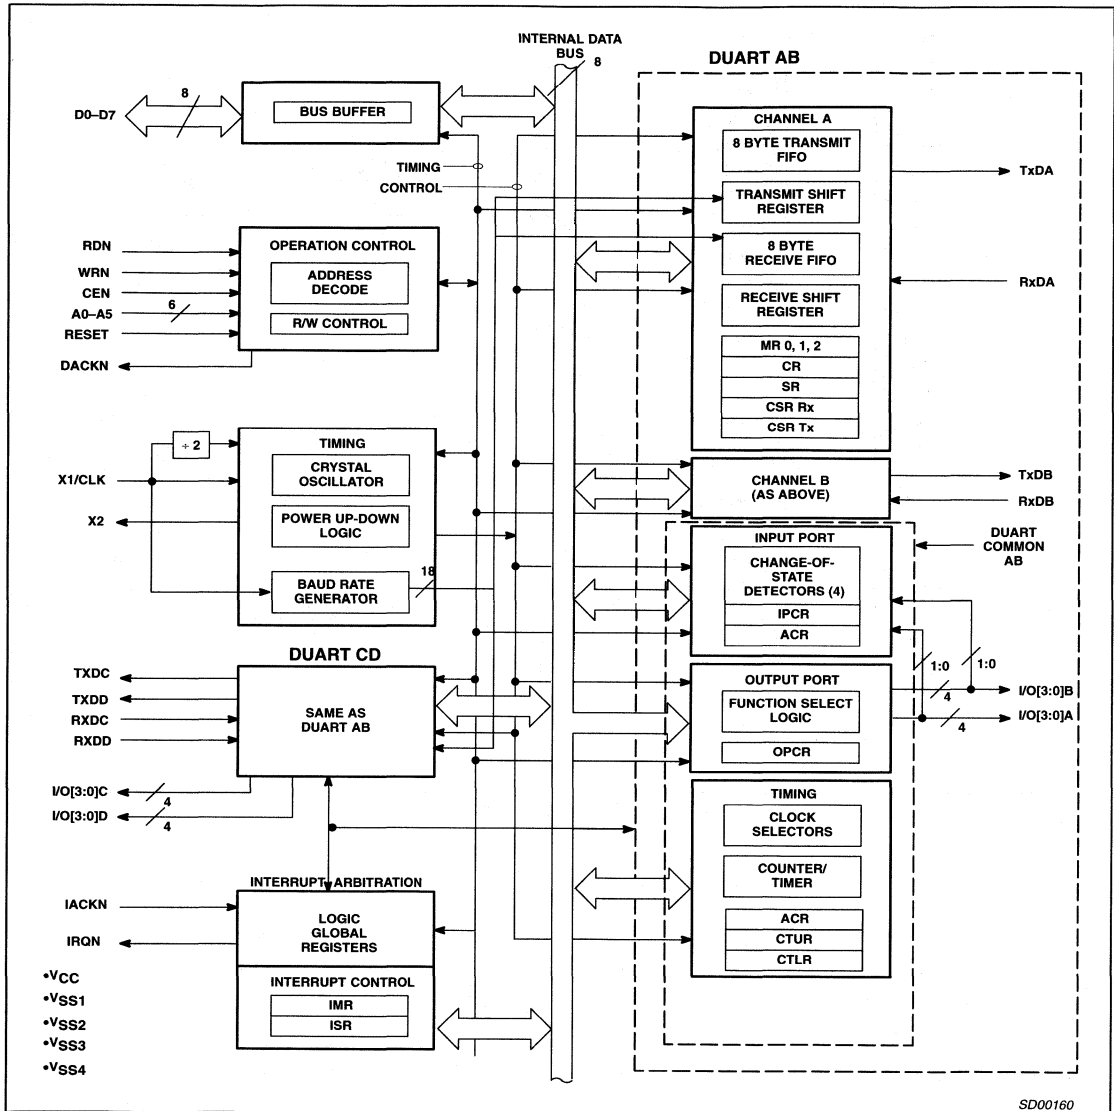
INTERNAL DATA BUS
8
DUART AB
D0–D7
8
BUS BUFFER
CHANNEL A
8 BYTE TRANSMIT FIFO
TxDA
TIMING
CONTROL
TRANSMIT SHIFT REGISTER
RDN
WRN
CEN
A0–A5
6
RESET
DACKN
OPERATION CONTROL
ADDRESS DECODE
R/W CONTROL
8 BYTE RECEIVE FIFO
RxDA
RECEIVE SHIFT REGISTER
MR 0, 1, 2
CR
SR
CSR Rx
CSR Tx
÷ 2
TIMING
X1/CLK
CRYSTAL OSCILLATOR
X2
POWER UP-DOWN LOGIC
BAUD RATE GENERATOR
18
CHANNEL B (AS ABOVE)
TxDB
RxDB
INPUT PORT
CHANGE-OF-STATE DETECTORS (4)
IPCR
ACR
DUART COMMON AB
DUART CD
TXDC
TXDD
RXDC
RXDD
SAME AS DUART AB
I/O[3:0]C
4
I/O[3:0]D
4
OUTPUT PORT
FUNCTION SELECT LOGIC
OPCR
1:0
1:0
4
I/O[3:0]B
4
I/O[3:0]A
TIMING
CLOCK SELECTORS
COUNTER/ TIMER
ACR
CTUR
CTLR
INTERRUPT ARBITRATION
IACKN
IRQN
LOGIC GLOBAL REGISTERS
•$V_{CC}$
•$V_{SS1}$
•$V_{SS2}$
•$V_{SS3}$
•$V_{SS4}$
INTERRUPT CONTROL
IMR
ISR
SD00160